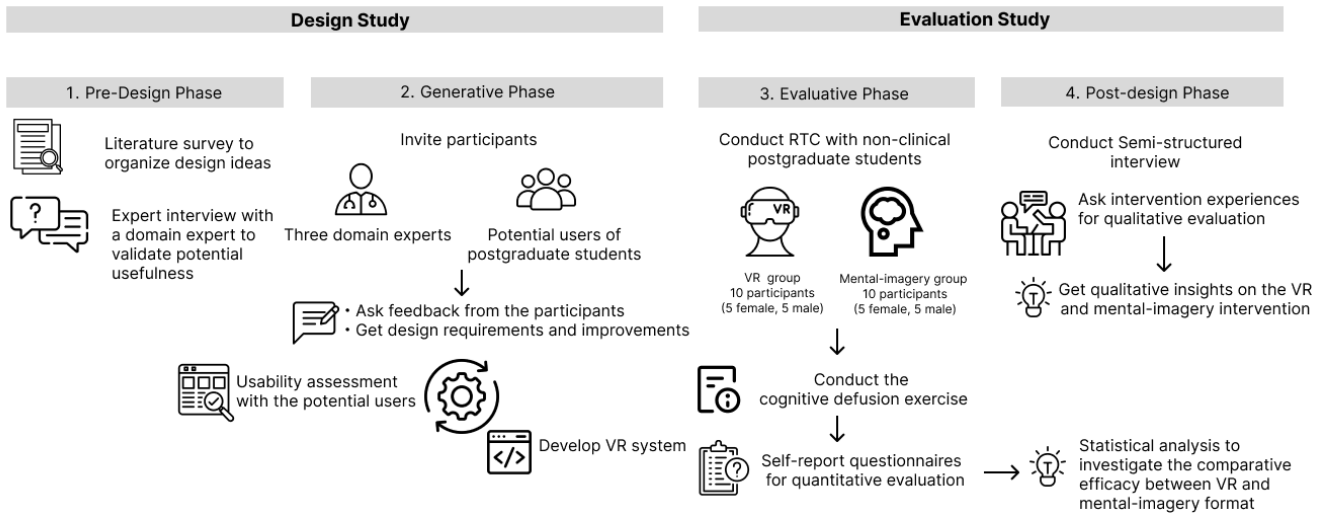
Design Study

Evaluation Study

1. Pre-Design Phase

Literature survey to organize design ideas

Expert interview with a domain expert to validate potential usefulness

2. Generative Phase

Invite participants

Three domain experts

Potential users of postgraduate students

• Ask feedback from the participants
• Get design requirements and improvements

Usability assessment with the potential users

Develop VR system

3. Evaluative Phase

Conduct RTC with non-clinical postgraduate students

VR

VR group
10 participants
(5 female, 5 male)

Mental-imagery group
10 participants
(5 female, 5 male)

Conduct the cognitive defusion exercise

Self-report questionnaires for quantitative evaluation

4. Post-design Phase

Conduct Semi-structured interview

Ask intervention experiences for qualitative evaluation

Get qualitative insights on the VR and mental-imagery intervention

Statistical analysis to investigate the comparative efficacy between VR and mental-imagery format